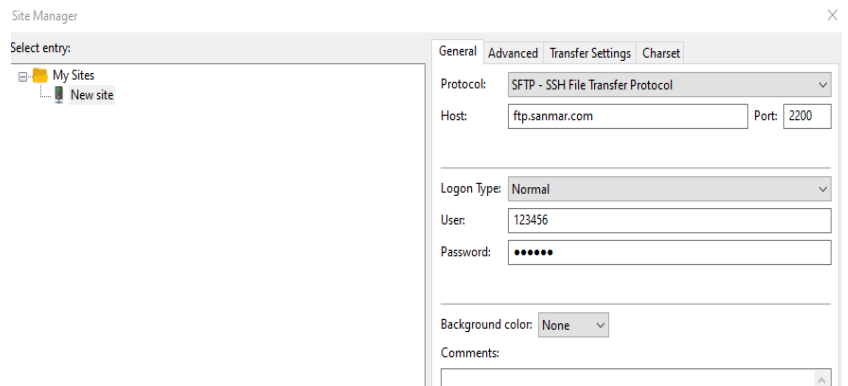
Site Manager

×

Select entry:

My Sites

New site

General | Advanced | Transfer Settings | Charset

Protocol: SFTP - SSH File Transfer Protocol

Host: ftp.sanmar.com

Port: 2200

Logon Type: Normal

User: 123456

Password: ••••••

Background color: None

Comments: